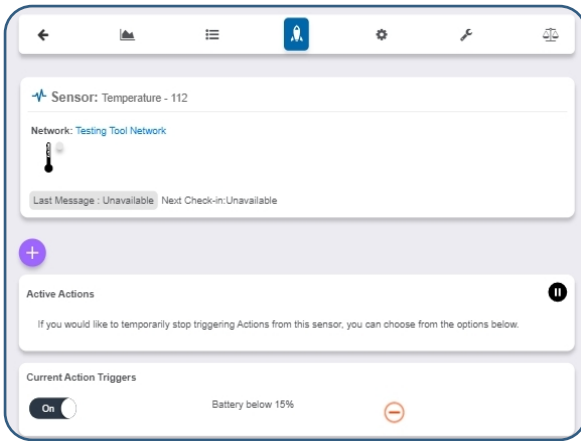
Sensor: Temperature - 112

Network: Testing Tool Network

Last Message : Unavailable Next Check-in:Unavailable

Active Actions

If you would like to temporarily stop triggering Actions from this sensor, you can choose from the options below.

Current Action Triggers

On

Battery below 15%